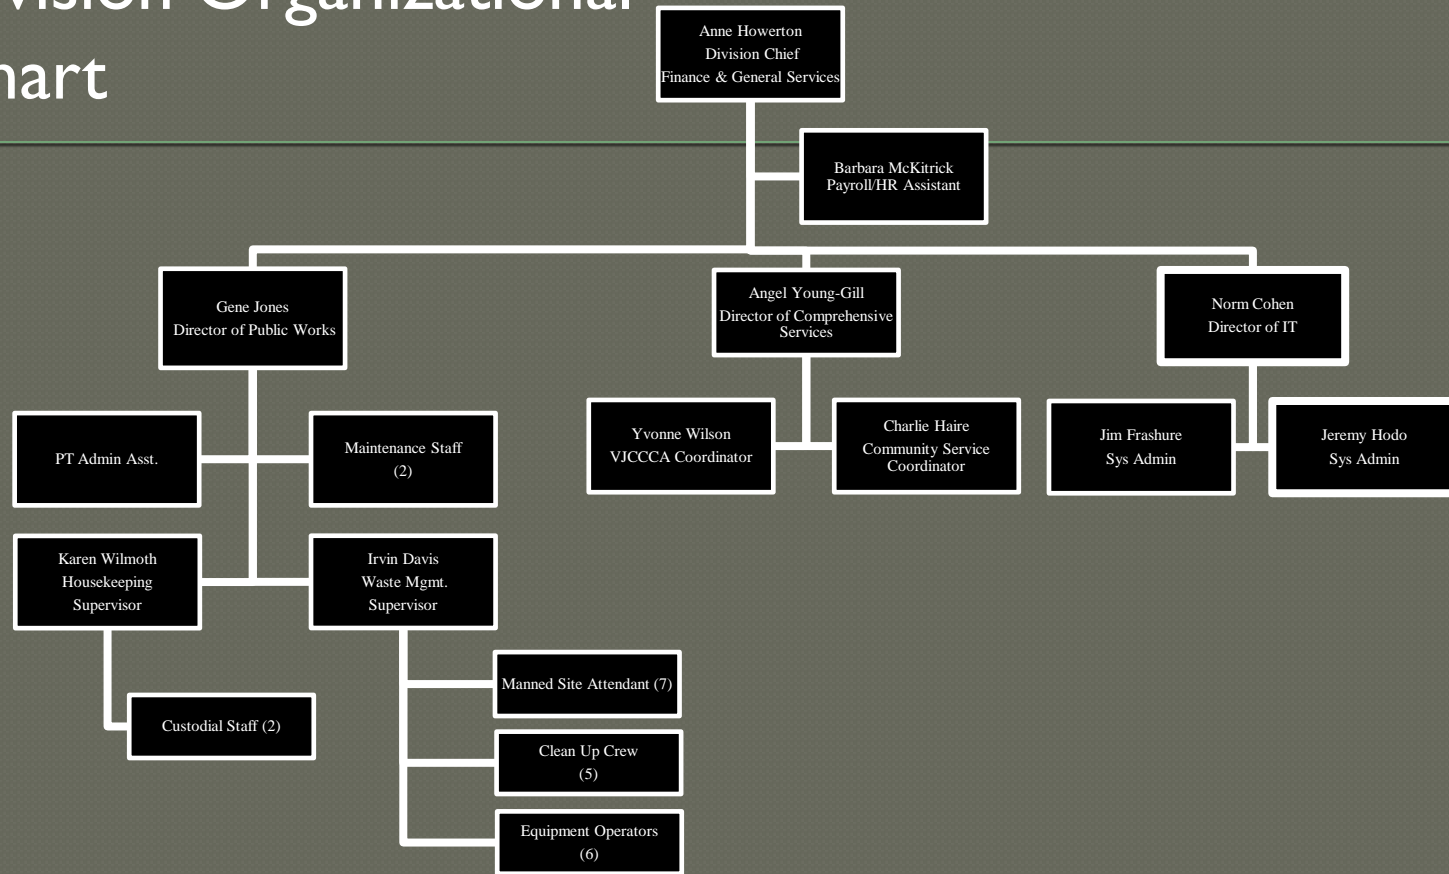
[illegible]vision Organizational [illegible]hart

Anne Howerton
Division Chief
Finance & General Services

Barbara McKitrick
Payroll/HR Assistant

Gene Jones
Director of Public Works

Angel Young-Gill
Director of Comprehensive Services

Norm Cohen
Director of IT

PT Admin Asst.

Maintenance Staff
(2)

Karen Wilmoth
Housekeeping
Supervisor

Irvin Davis
Waste Mgmt.
Supervisor

Custodial Staff (2)

Manned Site Attendant (7)

Clean Up Crew
(5)

Equipment Operators
(6)

Yvonne Wilson
VJCCCA Coordinator

Charlie Haire
Community Service
Coordinator

Jim Frashure
Sys Admin

Jeremy Hodo
Sys Admin